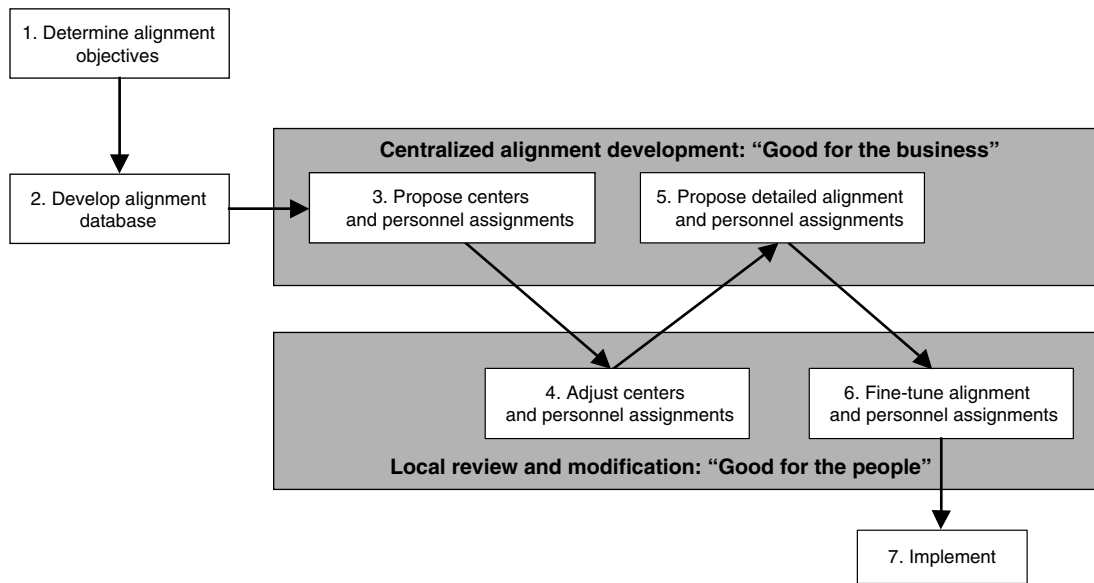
1. Determine alignment objectives

2. Develop alignment database

Centralized alignment development: “Good for the business”

3. Propose centers and personnel assignments

5. Propose detailed alignment and personnel assignments

4. Adjust centers and personnel assignments

6. Fine-tune alignment and personnel assignments

Local review and modification: “Good for the people”

7. Implement